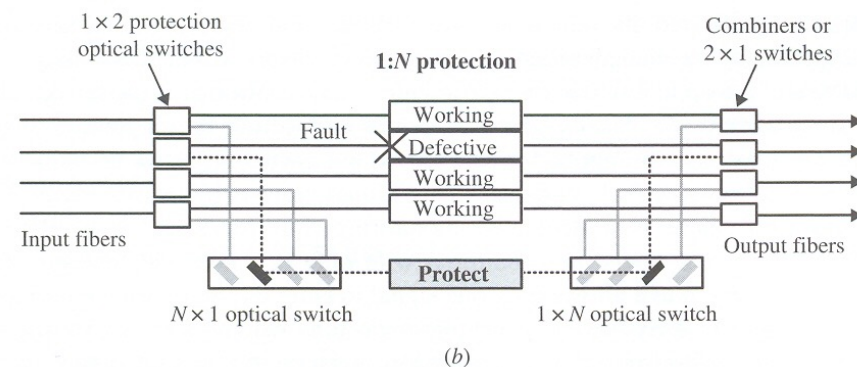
$1 \times 2$ protection optical switches

1:$N$ protection

Combiners or $2 \times 1$ switches

Working

Fault

Defective

Working

Working

Input fibers

Output fibers

Protect

$N \times 1$ optical switch

$1 \times N$ optical switch

$(b)$